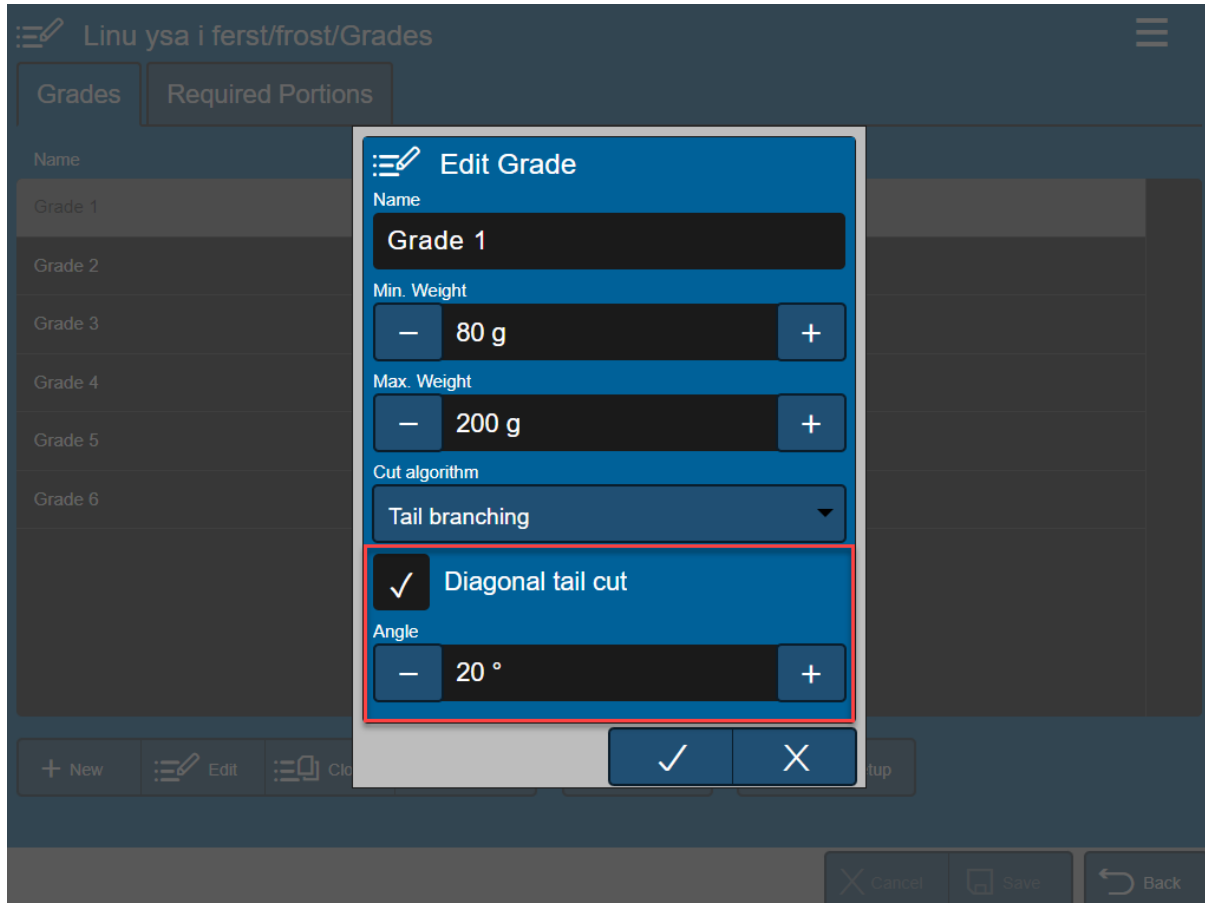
Linu ysa i ferst/frost/Grades

Grades
Required Portions

Name
Grade 1
Grade 2
Grade 3
Grade 4
Grade 5
Grade 6

Edit Grade
Name
Grade 1
Min. Weight
–
80 g
+
Max. Weight
–
200 g
+
Cut algorithm
Tail branching
✓
Diagonal tail cut
Angle
–
20 °
+
✓
X

+ New
Edit
Clo
tup

Cancel
Save
Back